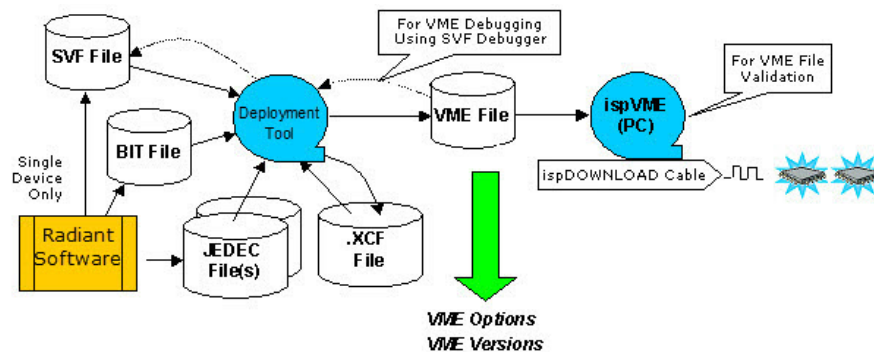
SVF File

For VME Debugging Using SVF Debugger

For VME File Validation

Deployment Tool

VME File

ispVME (PC)

Single Device Only

BIT File

ispDOWNLOAD Cable

Radiant Software

JEDEC File(s)

.XCF File

VME Options
VME Versions